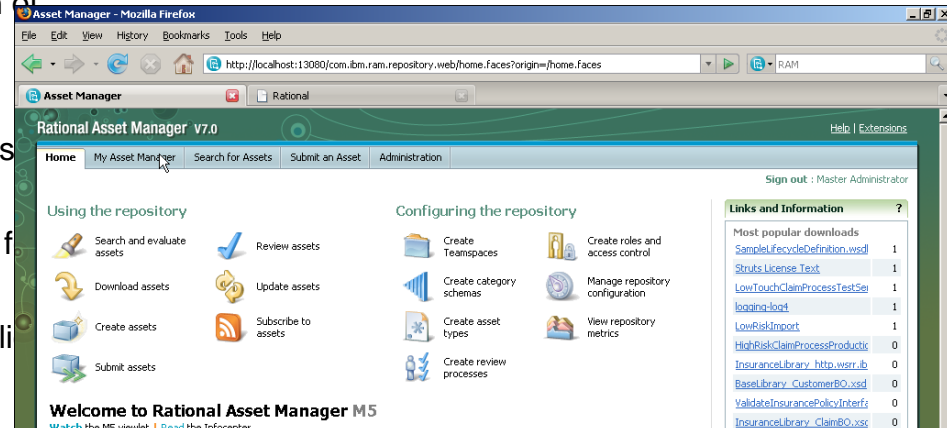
Asset Manager - Mozilla Firefox

File Edit View History Bookmarks Tools Help

http://localhost:13080/com.ibm.ram.repository.web/home.faces?origin=/home.faces

RAM

Asset Manager

Rational

Rational Asset Manager V7.0

Help | Extensions

Home | My Asset Manager | Search for Assets | Submit an Asset | Administration

Sign out : Master Administrator

Using the repository

Search and evaluate assets

Review assets

Download assets

Update assets

Create assets

Subscribe to assets

Submit assets

Configuring the repository

Create Teamspaces

Create roles and access control

Create category schemas

Manage repository configuration

Create asset types

View repository metrics

Create review processes

Links and Information ?

Most popular downloads

| | |
|---|---|
| SampleLifecycleDefinition.wsdl | 1 |
| Struts License Text | 1 |
| LowTouchClaimProcessTestSe | 1 |
| logging-log4 | 1 |
| LowRiskImport | 1 |
| HighRiskClaimProcessProductio | 0 |
| InsuranceLibrary_http.wsrr.ib | 0 |
| BaseLibrary_CustomerBO.xsd | 0 |
| ValidateInsurancePolicyInterfa | 0 |
| InsuranceLibrary_ClaimBO.xsd | 0 |

Welcome to Rational Asset Manager M5

Watch the M5 viewlet | Read the Infocenter

s

f

li